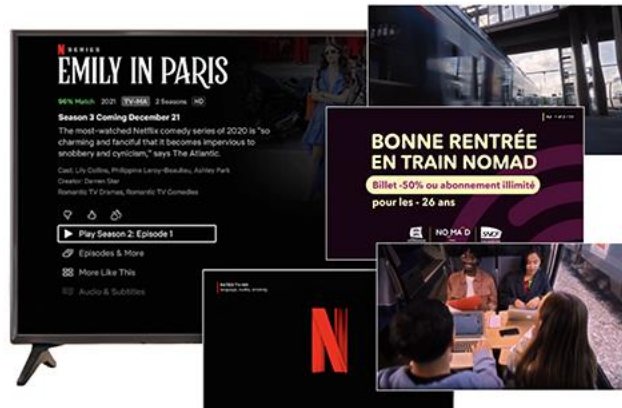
N SERIES
EMILY IN PARIS

96% Match 2021 TV-MA 3 Seasons HD

Season 3 Coming December 21

The most-watched Netflix comedy series of 2020 is "so charming and fanciful that it becomes impervious to snobbery and cynicism," says The Atlantic.

Cast: Lily Collins, Philippine Leroy-Beaulieu, Ashley Park
Creator: Darren Star
Romantic TV Dramas, Romantic TV Comedies

Play Season 2: Episode 1
Episodes & More
More Like This
Audio & Subtitles

BONNE RENTRÉE EN TRAIN NOMAD
Billet -50% ou abonnement illimité
pour les - 26 ans

NOMAD SNCF

RATED TV-MA
language, nudity, smoking

N